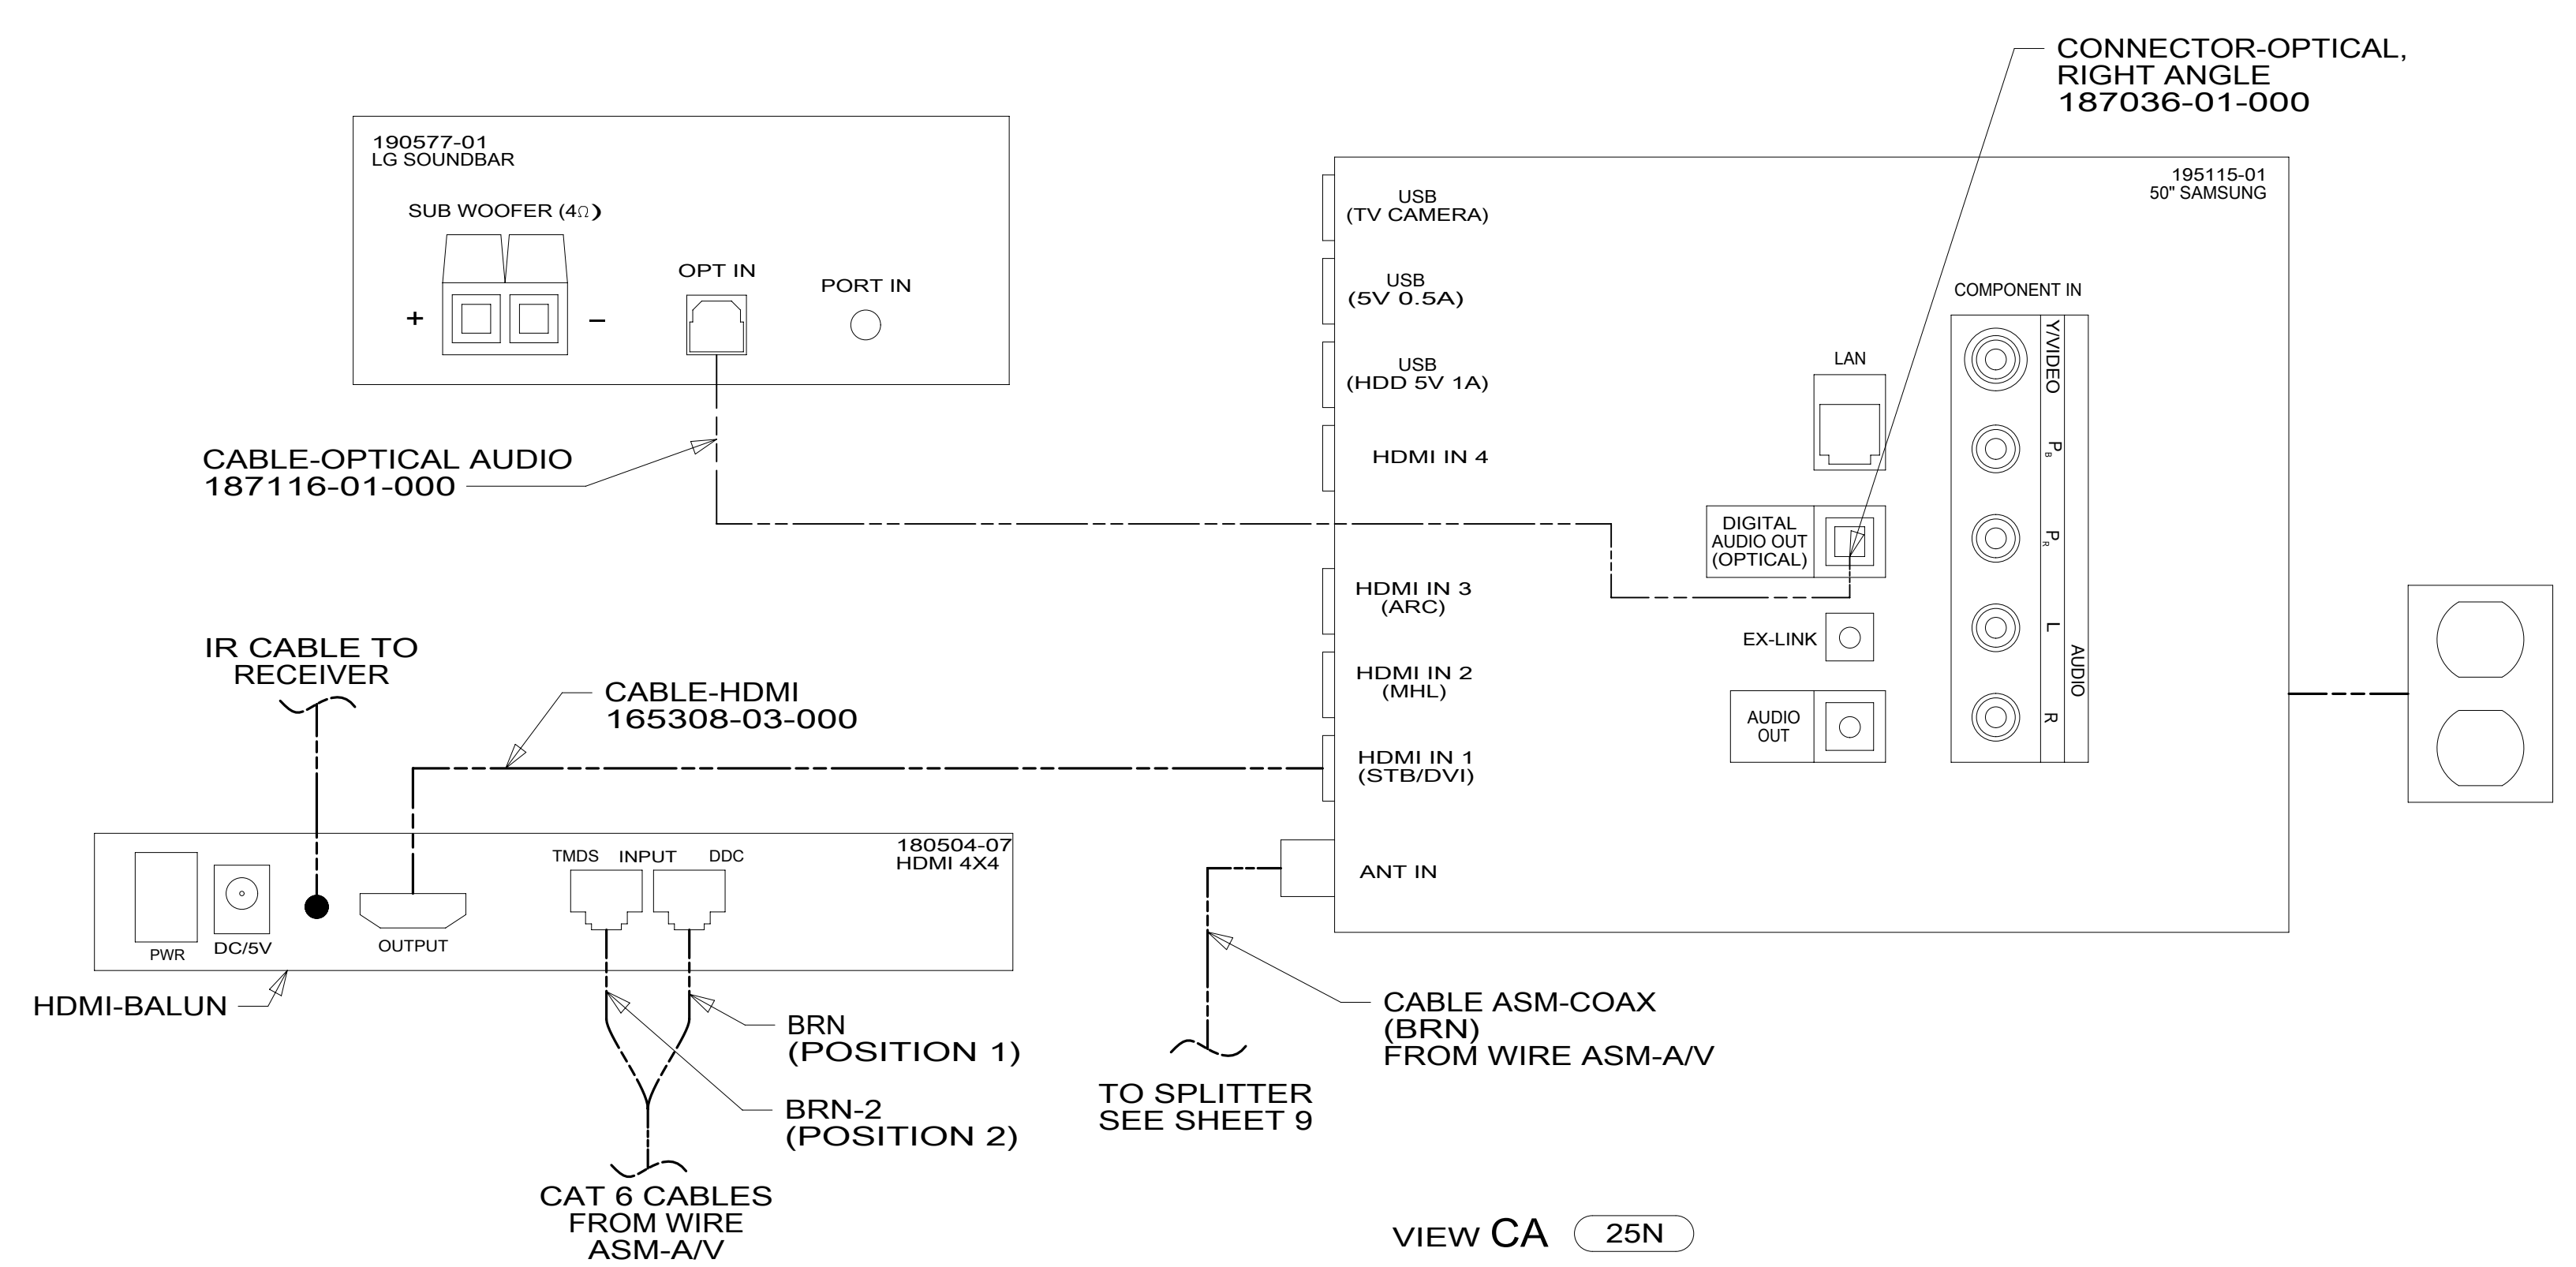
CONNECTOR-OPTICAL, RIGHT ANGLE 187036-01-000

190577-01
LG SOUNDBAR

SUB WOOFER (4Ω)

+

−

OPT IN

PORT IN

195115-01
50" SAMSUNG

USB
(TV CAMERA)

USB
(5V 0.5A)

USB
(HDD 5V 1A)

HDMI IN 4

COMPONENT IN

LAN

Y/VIDEO

$P_B$

$P_R$

L

R

AUDIO

CABLE-OPTICAL AUDIO
187116-01-000

DIGITAL AUDIO OUT (OPTICAL)

HDMI IN 3
(ARC)

EX-LINK

HDMI IN 2
(MHL)

AUDIO OUT

HDMI IN 1
(STB/DVI)

IR CABLE TO RECEIVER

CABLE-HDMI
165308-03-000

ANT IN

180504-07
HDMI 4X4

TMDS INPUT DDC

PWR

DC/5V

OUTPUT

HDMI-BALUN

BRN
(POSITION 1)

BRN-2
(POSITION 2)

CAT 6 CABLES FROM WIRE ASM-A/V

TO SPLITTER SEE SHEET 9

CABLE ASM-COAX
(BRN)
FROM WIRE ASM-A/V

VIEW CA 25N